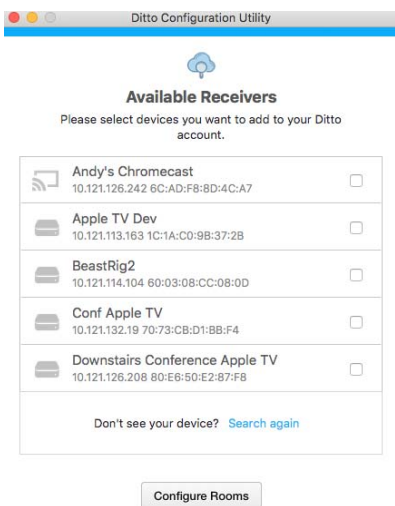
Ditto Configuration Utility

Available Receivers

Please select devices you want to add to your Ditto account.

Andy's Chromecast
10.121.126.242 6C:AD:F8:8D:4C:A7

Apple TV Dev
10.121.113.163 1C:1A:C0:9B:37:2B

BeastRig2
10.121.114.104 60:03:08:CC:08:0D

Conf Apple TV
10.121.132.19 70:73:CB:D1:BB:F4

Downstairs Conference Apple TV
10.121.126.208 80:E6:50:E2:87:F8

Don't see your device? Search again

Configure Rooms